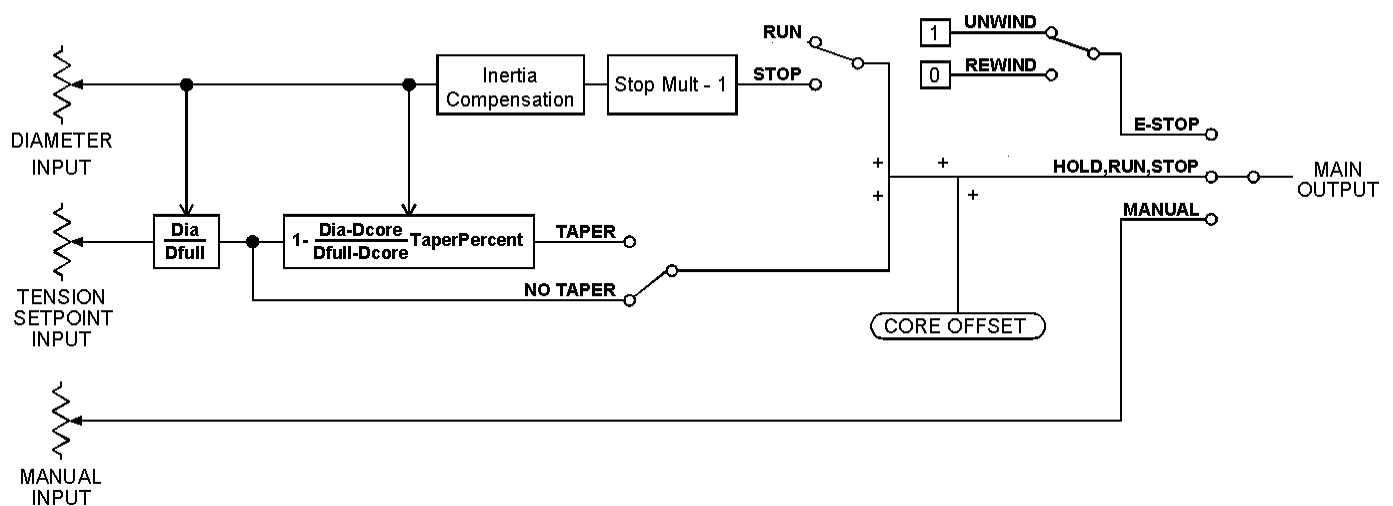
RUN

1 UNWIND

0 REWIND

Inertia Compensation

Stop Mult - 1

STOP

DIAMETER INPUT

E-STOP

+

+

+

HOLD,RUN,STOP

MAIN OUTPUT

+

$\frac{Dia}{Dfull}$

$1-\frac{Dia-Dcore}{Dfull-Dcore}$TaperPercent

TAPER

MANUAL

TENSION SETPOINT INPUT

NO TAPER

CORE OFFSET

MANUAL INPUT